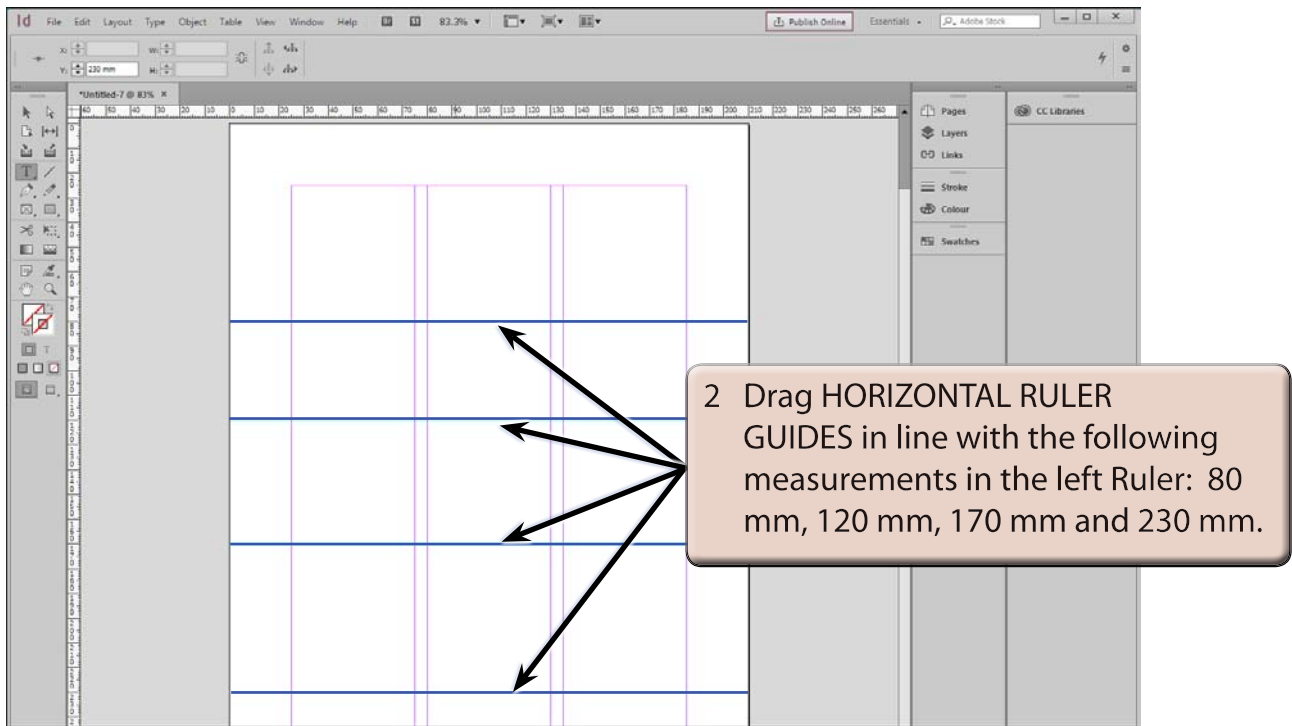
Id File Edit Layout Type Object Table View Window Help 83.3% Publish Online Essentials Adobe Stock

X: W: Y: 230 mm H:

*Untitled-7 @ 83% ×

60 50 40 30 20 10 0 10 20 30 40 50 60 70 80 90 100 110 120 130 140 150 160 170 180 190 200 210 220 230 240 250 260

Pages
Layers
Links
Stroke
Colour
Swatches

CC Libraries

2 Drag HORIZONTAL RULER GUIDES in line with the following measurements in the left Ruler: 80 mm, 120 mm, 170 mm and 230 mm.